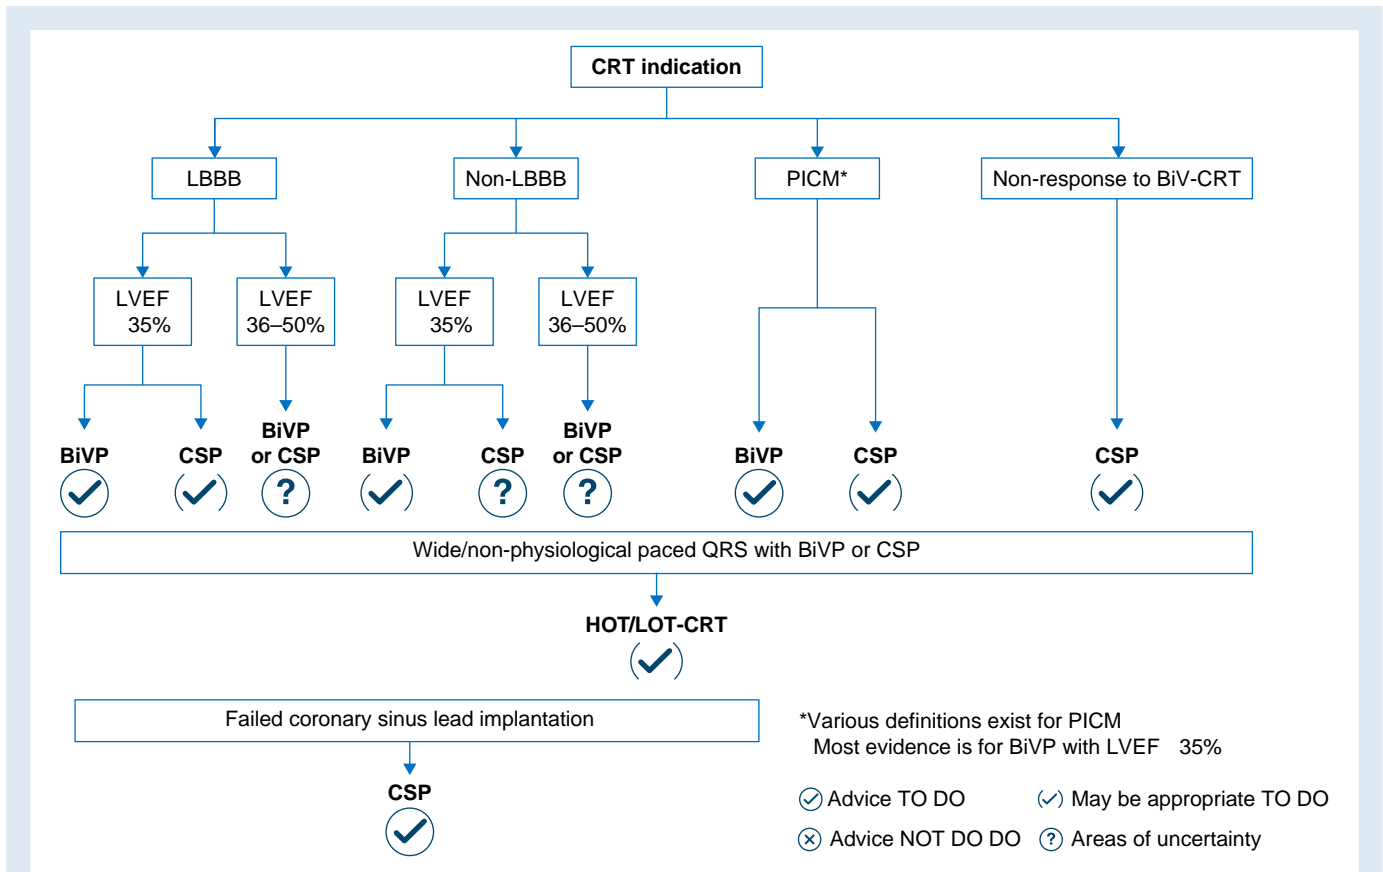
CRT indication

LBBB

Non-LBBB

PICM*

Non-response to BiV-CRT

LVEF 35%

LVEF 36–50%

LVEF 35%

LVEF 36–50%

BiVP

CSP

BiVP or CSP

BiVP

CSP

BiVP or CSP

BiVP

CSP

CSP

Wide/non-physiological paced QRS with BiVP or CSP

HOT/LOT-CRT

Failed coronary sinus lead implantation

CSP

*Various definitions exist for PICM
Most evidence is for BiVP with LVEF 35%

Advice TO DO

May be appropriate TO DO

Advice NOT DO DO

Areas of uncertainty